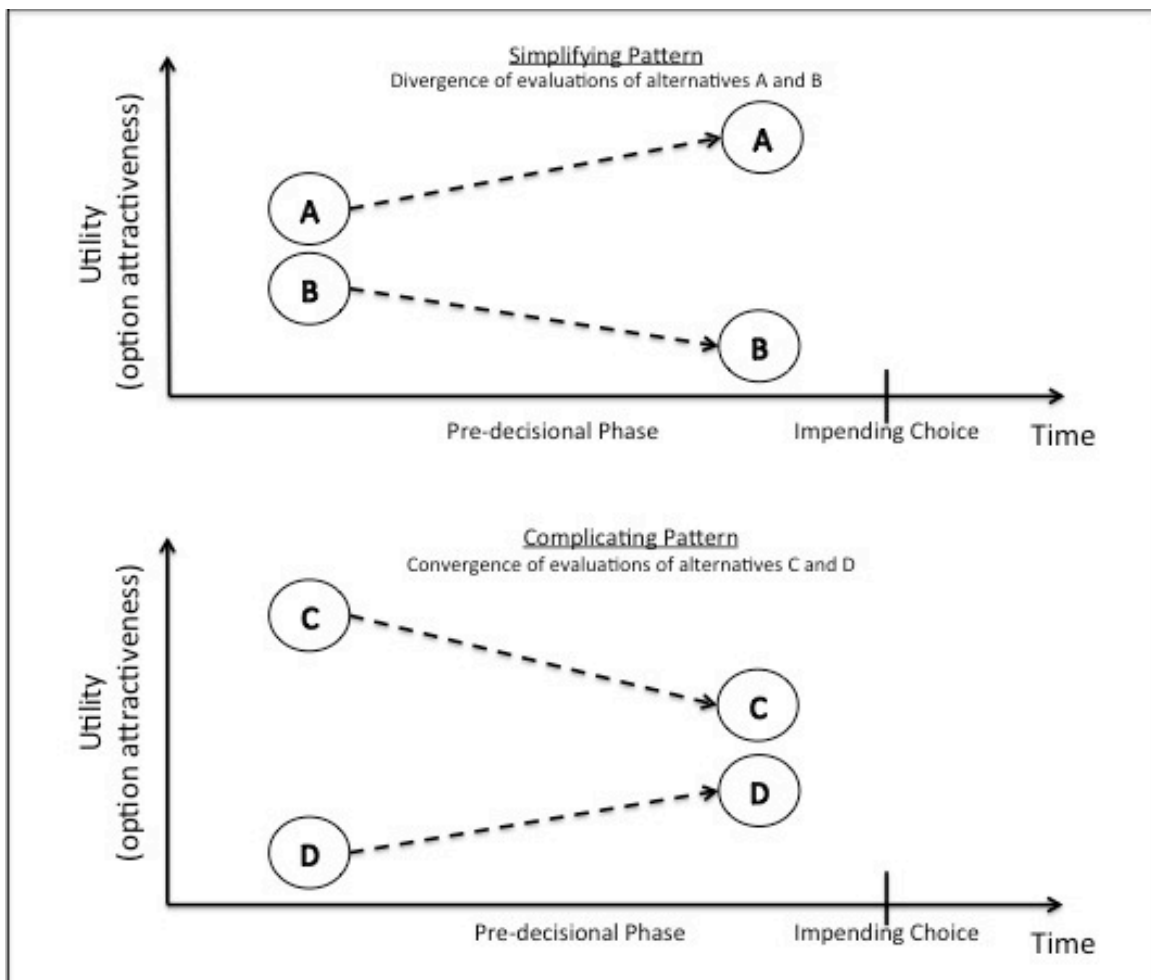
Simplifying Pattern
Divergence of evaluations of alternatives A and B

Utility
(option attractiveness)

A

A

B

B

Pre-decisional Phase

Impending Choice

Time

Complicating Pattern
Convergence of evaluations of alternatives C and D

Utility
(option attractiveness)

C

C

D

D

Pre-decisional Phase

Impending Choice

Time